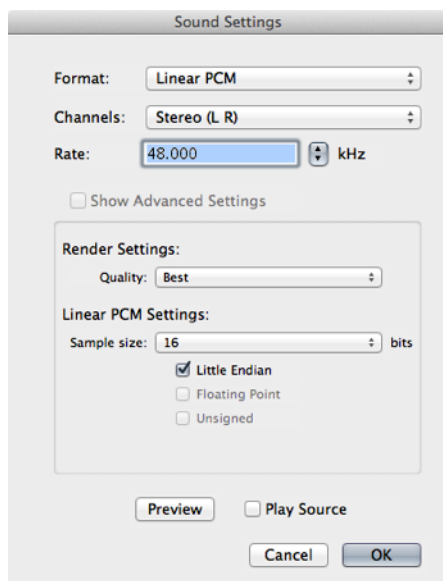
Sound Settings

Format: Linear PCM

Channels: Stereo (L R)

Rate: 48.000 kHz

Show Advanced Settings

Render Settings:

Quality: Best

Linear PCM Settings:

Sample size: 16 bits

Little Endian

Floating Point

Unsigned

Preview

Play Source

Cancel

OK